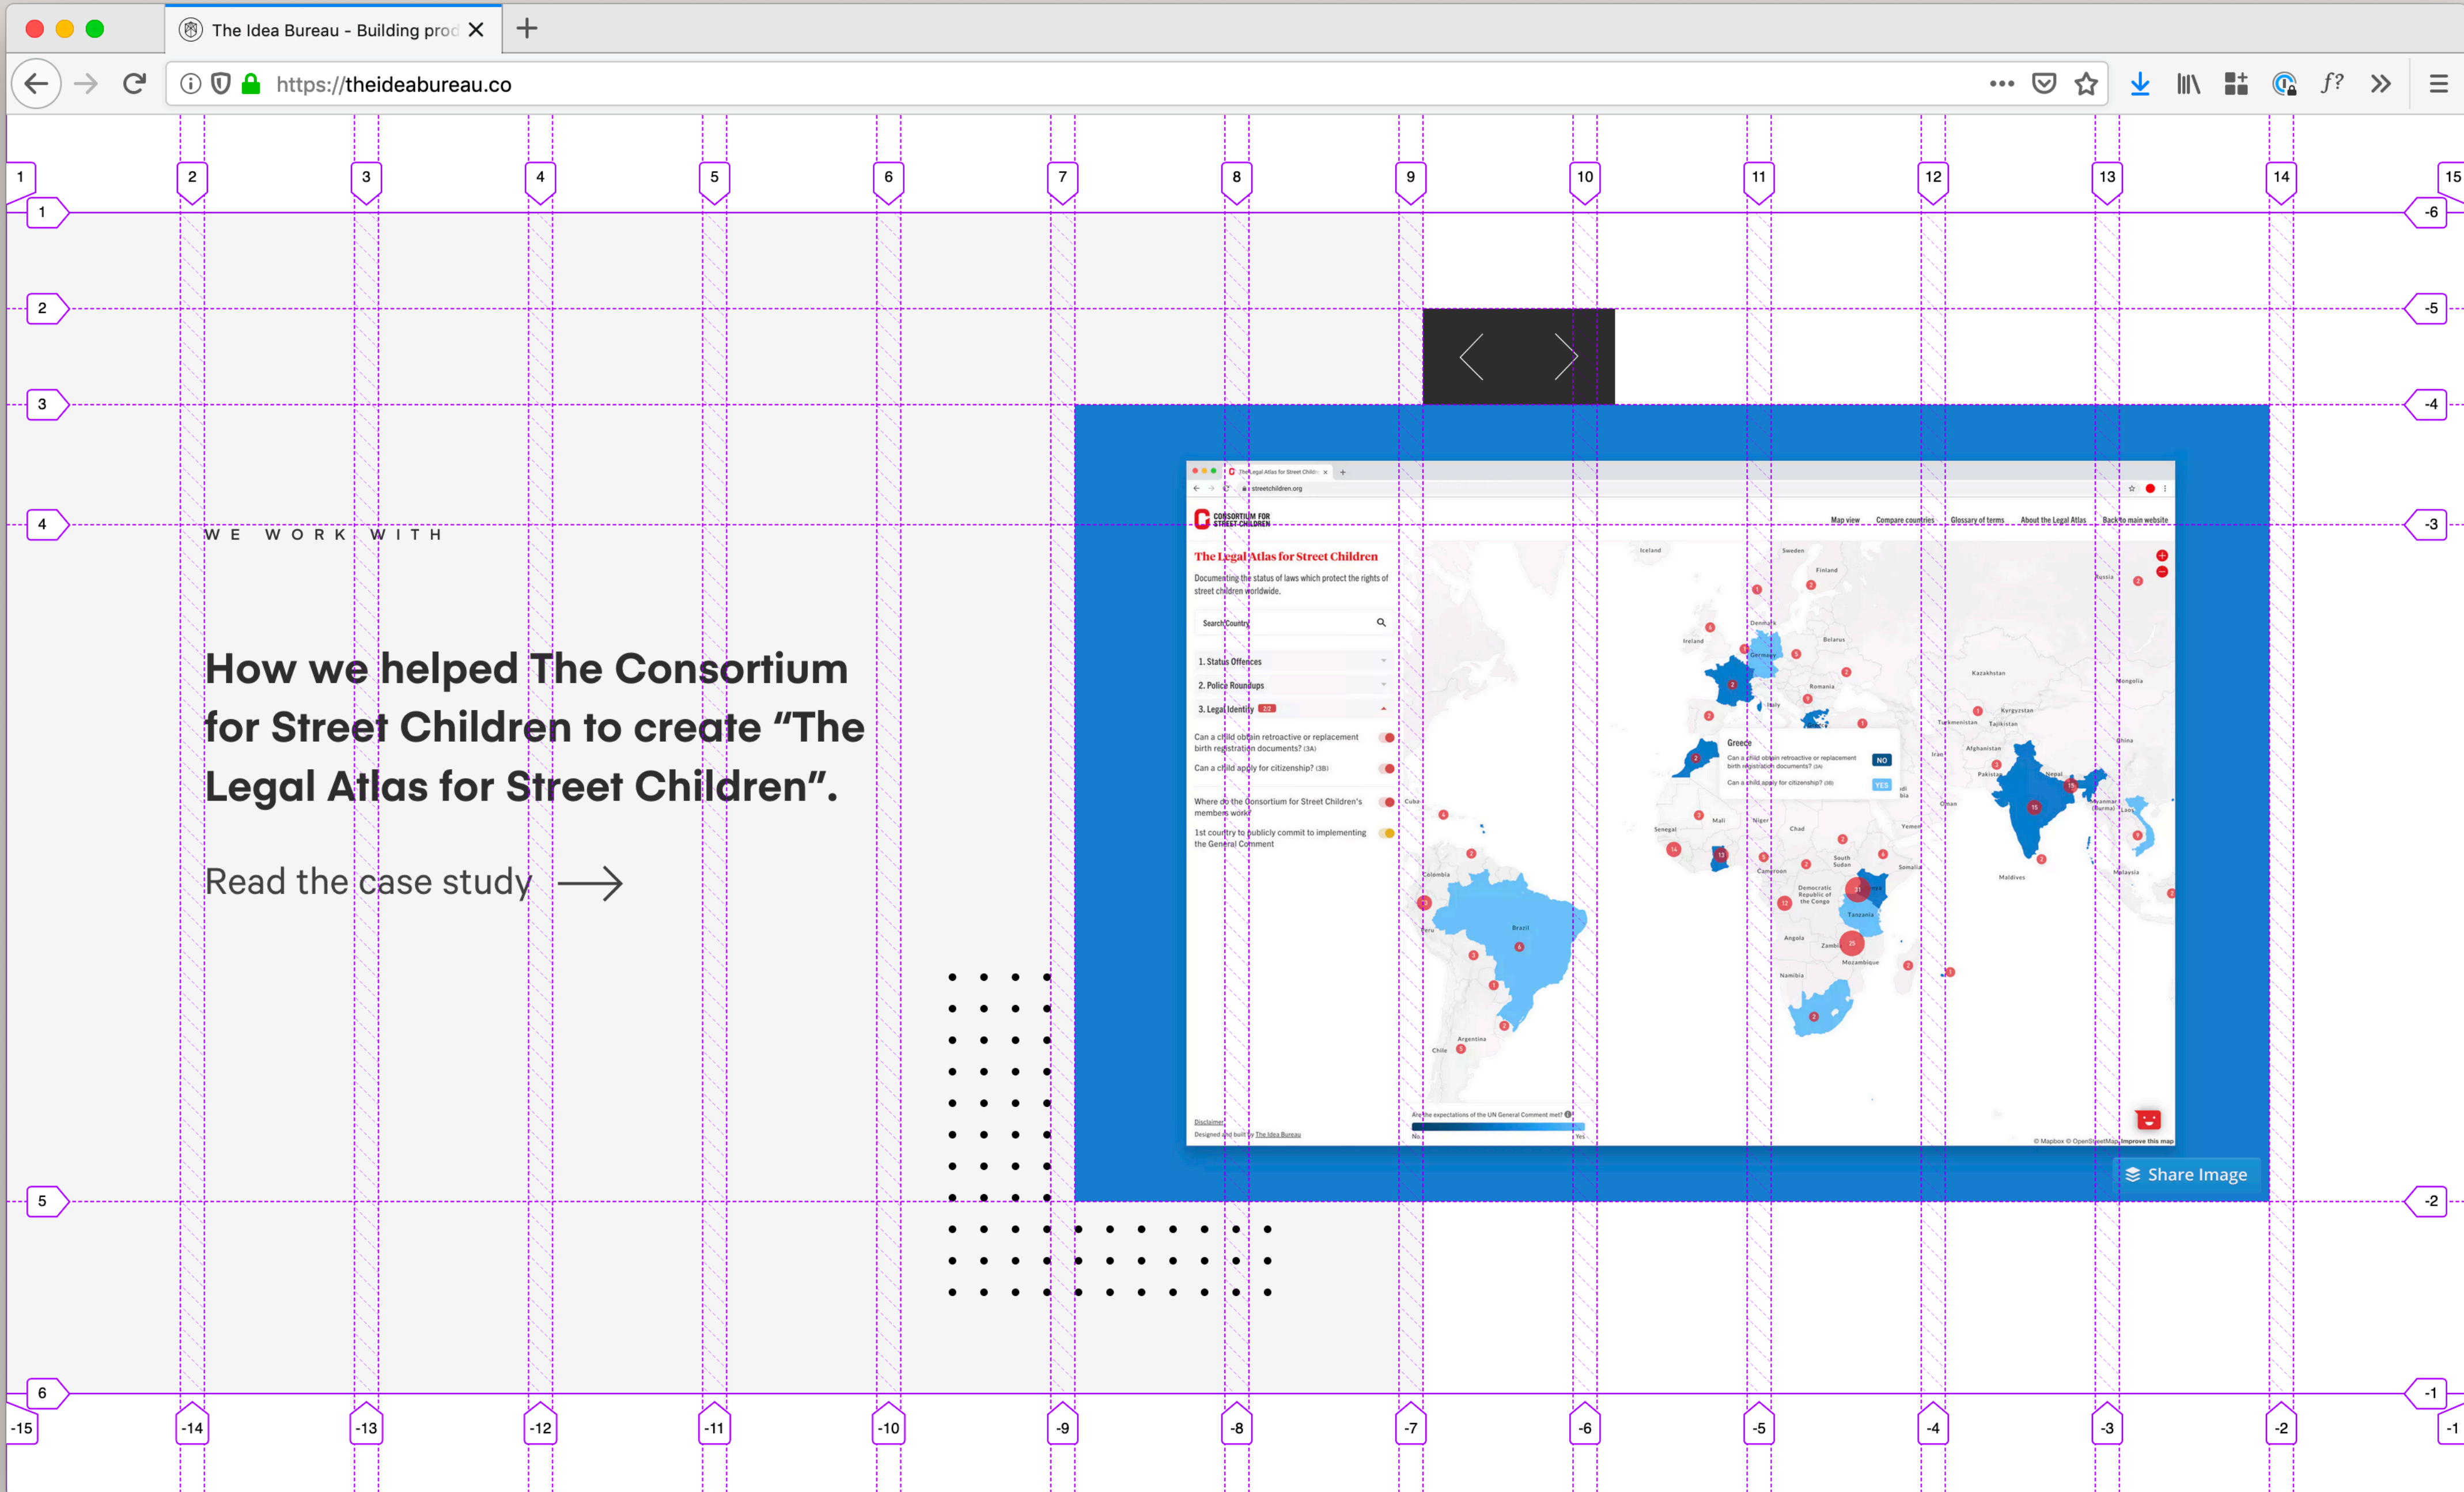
The Idea Bureau – Building prod

https://theideabureau.co

1 2 3 4 5 6 7 8 9 10 11 12 13 14 15

1 2 3 4 5 6

-6 -5 -4 -3 -2 -1

WE WORK WITH

How we helped The Consortium for Street Children to create “The Legal Atlas for Street Children”.

Read the case study

streetchildren.org

CONSORTIUM FOR STREET CHILDREN

Map view Compare countries Glossary of terms About the Legal Atlas Back to main website

The Legal Atlas for Street Children

Documenting the status of laws which protect the rights of street children worldwide.

Search Country

1. Status Offences
2. Police Roundups
3. Legal Identity

Can a child obtain retroactive or replacement birth registration documents? (3A)
Can a child apply for citizenship? (3B)
Where do the Consortium for Street Children's members work?
1st country to publicly commit to implementing the General Comment

Greece
NO
YES

Are the expectations of the UN General Comment met?
No Yes

Disclaimer
Designed and built by The Idea Bureau

Share Image

-15 -14 -13 -12 -11 -10 -9 -8 -7 -6 -5 -4 -3 -2 -1